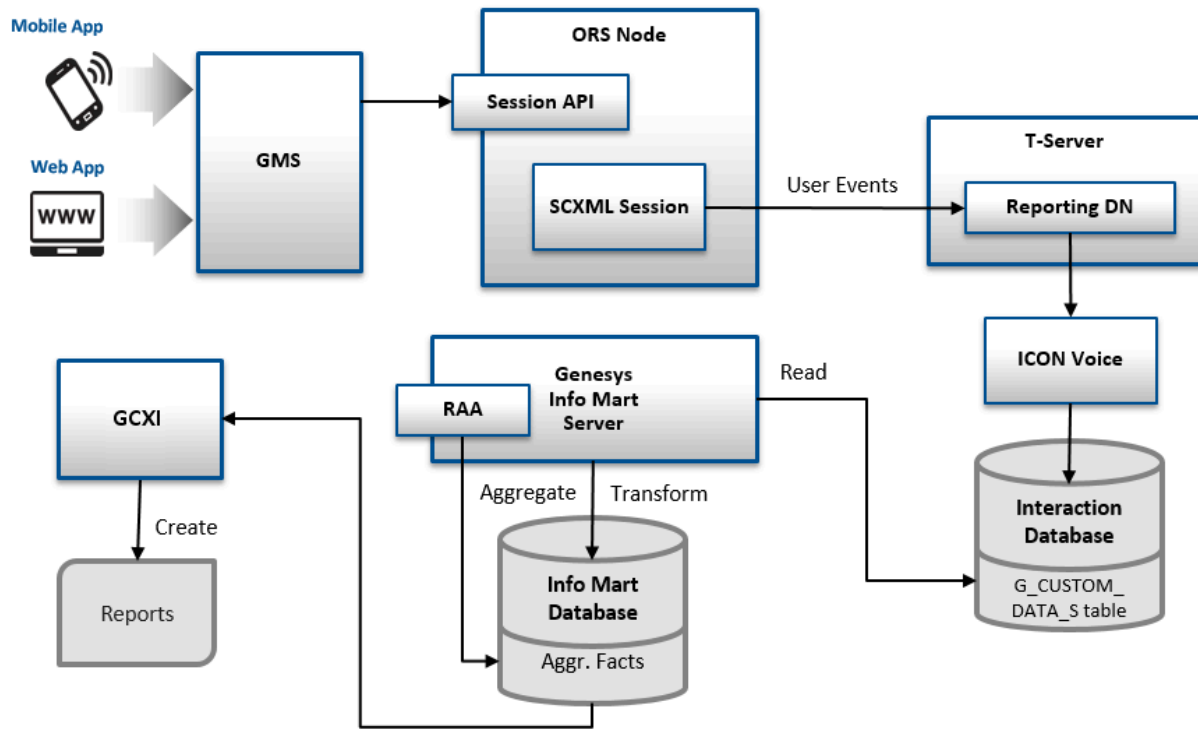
Mobile App

WWW

Web App

GMS

ORS Node

Session API

SCXML Session

User Events

T-Server

Reporting DN

ICON Voice

Interaction Database

G_CUSTOM_ DATA_S table

Read

Genesys Info Mart Server

RAA

Aggregate

Transform

Info Mart Database

Aggr. Facts

GCXI

Create

Reports